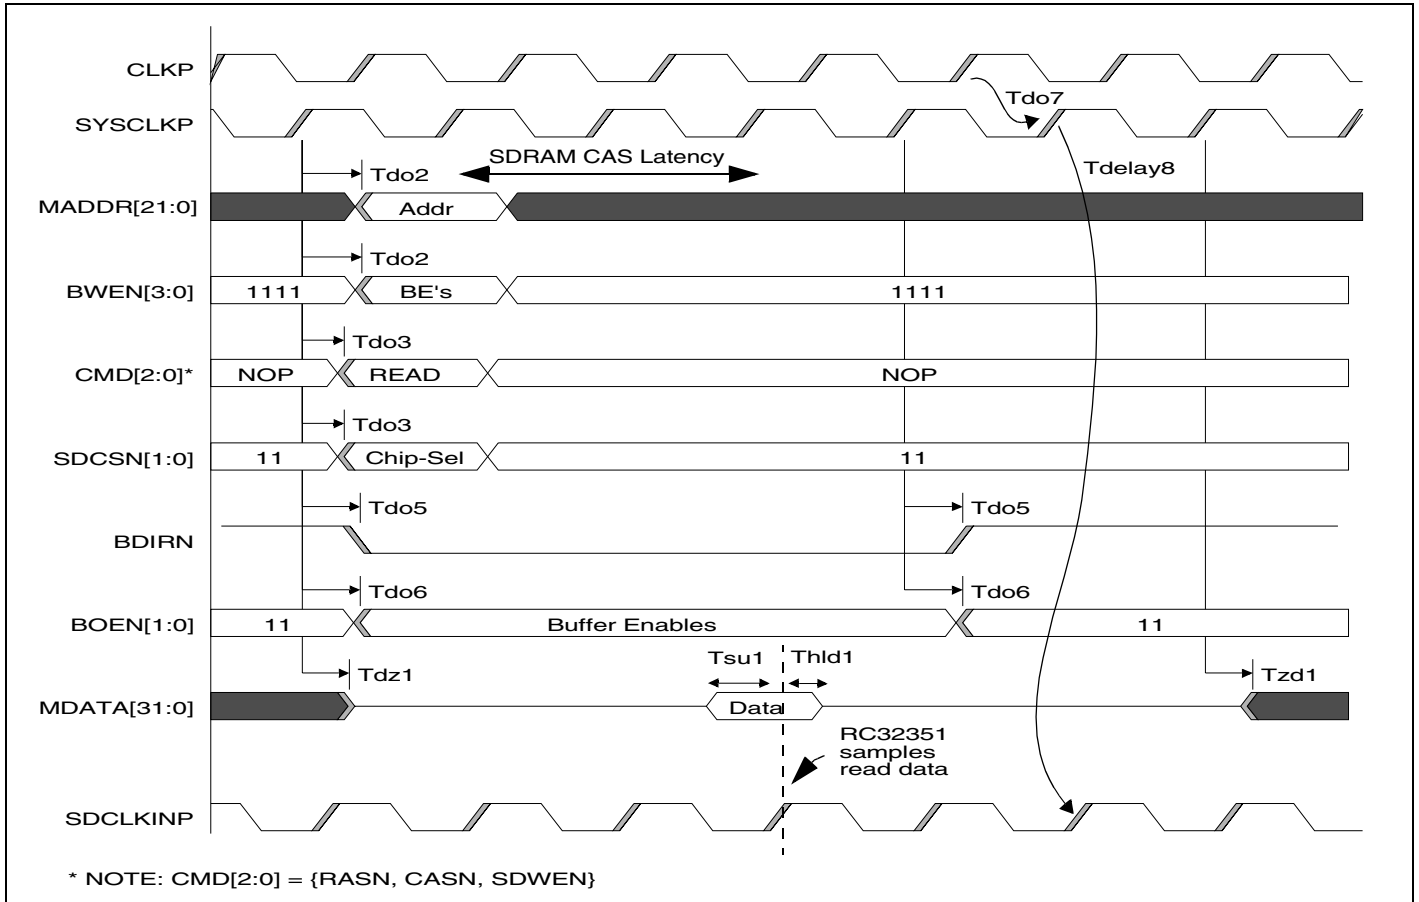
CLKP
Tdo7
SYSCLKP
Tdelay8
Tdo2
SDRAM CAS Latency
MADDR[21:0]
Addr
Tdo2
BWEN[3:0]
1111
BE's
1111
Tdo3
CMD[2:0]*
NOP
READ
NOP
Tdo3
SDCSN[1:0]
11
Chip-Sel
11
Tdo5
Tdo5
BDIRN
Tdo6
Tdo6
BOEN[1:0]
11
Buffer Enables
11
Tsu1
Thld1
Tdz1
Tzd1
MDATA[31:0]
Data
RC32351 samples read data
SDCLKINP

* NOTE: CMD[2:0] = {RASN, CASN, SDWEN}